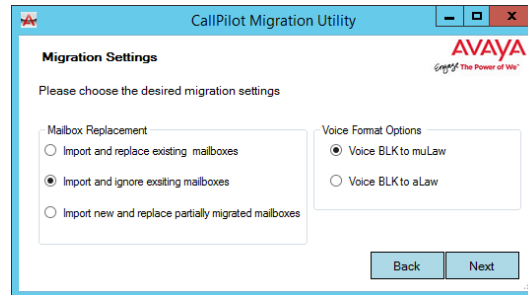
CallPilot Migration Utility

Migration Settings

AVAYA
Engage The Power of We™

Please choose the desired migration settings

Mailbox Replacement
Import and replace existing mailboxes
Import and ignore exsiting mailboxes
Import new and replace partially migrated mailboxes

Voice Format Options
Voice BLK to muLaw
Voice BLK to aLaw

Back
Next